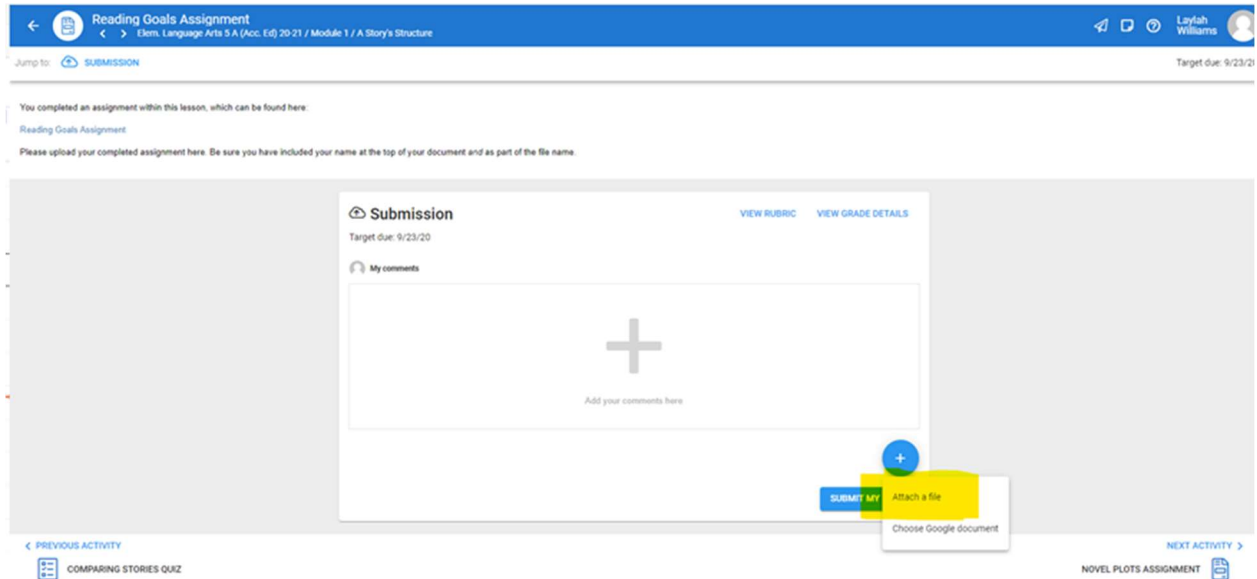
Reading Goals Assignment
Elem. Language Arts 5 A (Acc. Ed) 20-21 / Module 1 / A Story's Structure

Laylah Williams

Jump to: SUBMISSION

Target due: 9/23/2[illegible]

You completed an assignment within this lesson, which can be found here:

Reading Goals Assignment

Please upload your completed assignment here. Be sure you have included your name at the top of your document and as part of the file name.

Submission

VIEW RUBRIC VIEW GRADE DETAILS

Target due: 9/23/20

My comments

Add your comments here

SUBMIT MY

Attach a file

Choose Google document

< PREVIOUS ACTIVITY

COMPARING STORIES QUIZ

NEXT ACTIVITY >

NOVEL PLOTS ASSIGNMENT